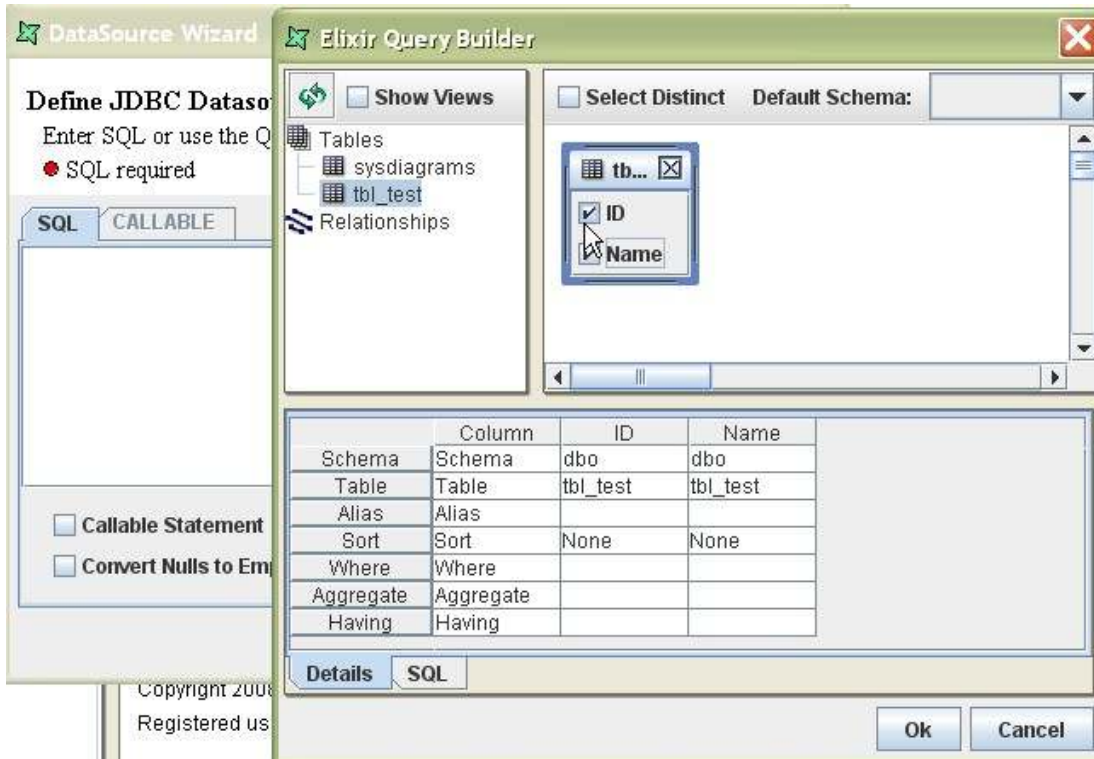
DataSource Wizard

Define JDBC Dataso

Enter SQL or use the Q

SQL required

SQL CALLABLE

Callable Statement

Convert Nulls to Em

Copyright 200

Registered us

Elixir Query Builder

Show Views

Tables
sysdiagrams
tbl_test
Relationships

Select Distinct Default Schema:

tb...
ID
Name

|  | Column | ID | Name |
|---|---|---|---|
| Schema | Schema | dbo | dbo |
| Table | Table | tbl_test | tbl_test |
| Alias | Alias |  |  |
| Sort | Sort | None | None |
| Where | Where |  |  |
| Aggregate | Aggregate |  |  |
| Having | Having |  |  |

Details SQL

Ok Cancel